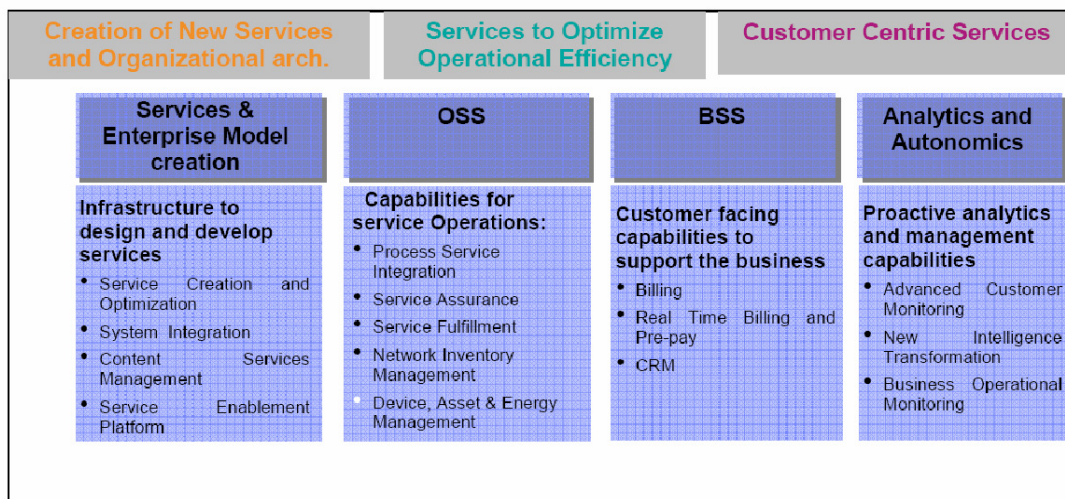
Creation of New Services and Organizational arch.

Services to Optimize Operational Efficiency

Customer Centric Services

Services & Enterprise Model creation

Infrastructure to design and develop services

- Service Creation and Optimization
- System Integration
- Content Services Management
- Service Enablement Platform

OSS

Capabilities for service Operations:

- Process Service Integration
- Service Assurance
- Service Fulfillment
- Network Inventory Management
- Device, Asset & Energy Management

BSS

Customer facing capabilities to support the business

- Billing
- Real Time Billing and Pre-pay
- CRM

Analytics and Autonomics

Proactive analytics and management capabilities

- Advanced Customer Monitoring
- New Intelligence Transformation
- Business Operational Monitoring